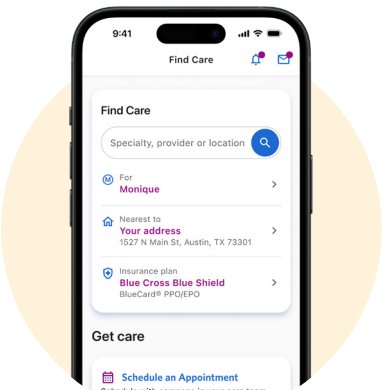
9:41

Find Care

Find Care

Specialty, provider or location

M For
Monique

Nearest to
Your address
1527 N Main St, Austin, TX 73301

Insurance plan
Blue Cross Blue Shield
BlueCard® PPO/EPO

Get care

Schedule an Appointment
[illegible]